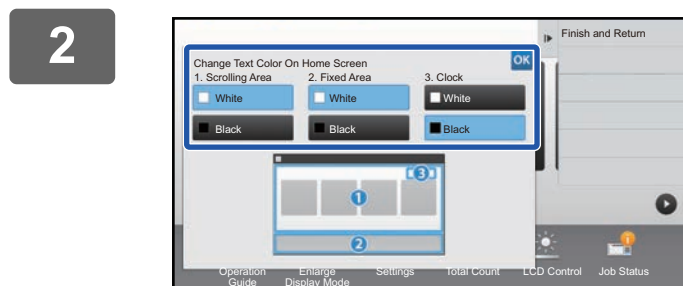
2

Finish and Return

Change Text Color On Home Screen

OK

1. Scrolling Area

2. Fixed Area

3. Clock

White

White

White

Black

Black

Black

1

2

3

Operation Guide

Enlarge Display Mode

Settings

Total Count

LCD Control

Job Status